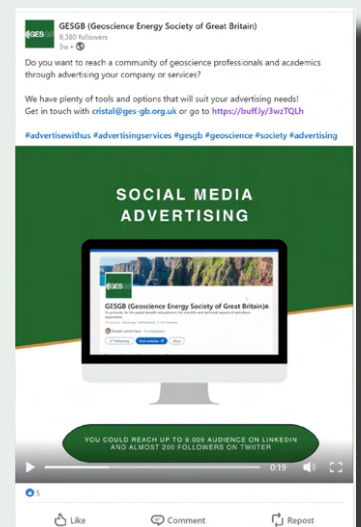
GESGB (Geoscience Energy Society of Great Britain)
9,380 followers
3w •

Do you want to reach a community of geoscience professionals and academics through advertising your company or services?

We have plenty of tools and options that will suit your advertising needs! Get in touch with cristal@ges-gb.org.uk or go to https://buff.ly/3wzTQLh

#advertisewithus #advertisingservices #gesgb #geoscience #society #advertising

SOCIAL MEDIA ADVERTISING

GESGB (Geoscience Energy Society of Great Britain)

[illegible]

Following

Visit website

More

YOU COULD REACH UP TO 9,000 AUDIENCE ON LINKEDIN AND ALMOST 200 FOLLOWERS ON TWITTER

0:19

5

Like

Comment

Repost